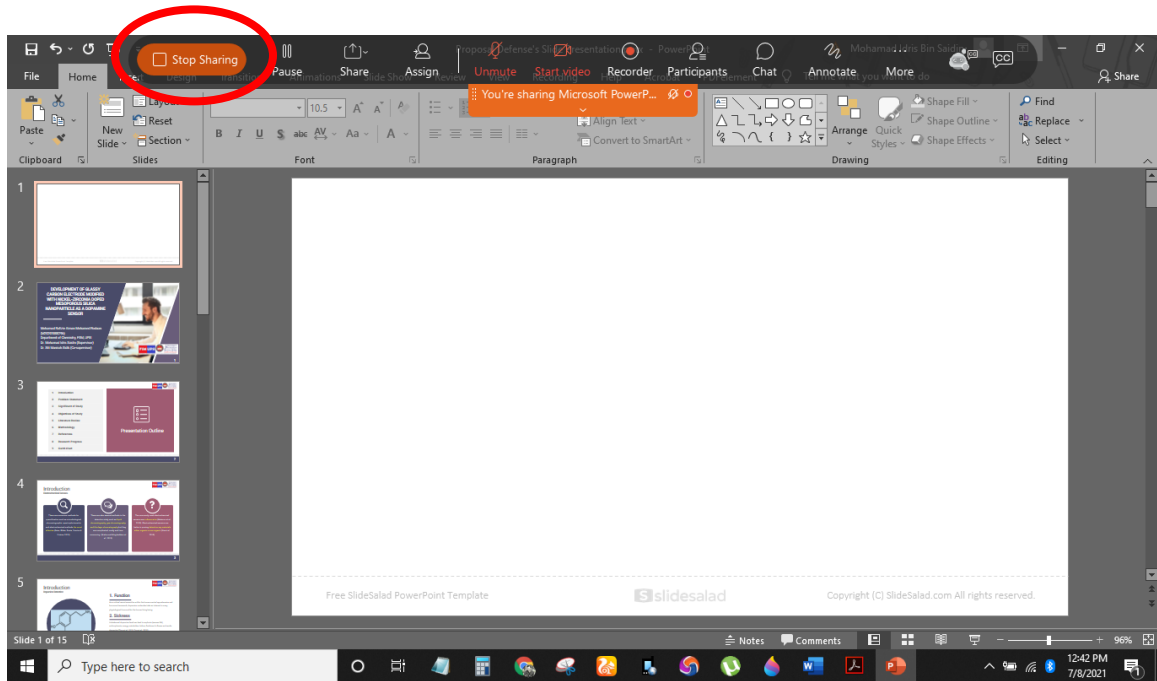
Stop Sharing
Pause
Share
Assign
Proposal Defense's Slide Presentation - PowerPoint
Unmute
Start video
Recorder
Participants
Chat
Annotate
More
Mohamad Idris Bin Saidin
CC
File
Home
Share
You're sharing Microsoft PowerP...
Paste
Clipboard
New Slide
Layout
Reset
Section
Slides
10.5
B I U S abc AV Aa A
Font
Align Text
Convert to SmartArt
Paragraph
Arrange
Quick Styles
Shape Fill
Shape Outline
Shape Effects
Drawing
Find
Replace
Select
Editing
1
2
DEVELOPMENT OF GLASSY CARBON ELECTRODE MODIFIED WITH NICKEL-ZIRCONIA DOPED MESOPOROUS SILICA NANOPARTICLE AS A DOPAMINE SENSOR
3
Presentation Outline
4
Introduction
5
Introduction
Free SlideSalad PowerPoint Template
slidesalad
Copyright (C) SlideSalad.com All rights reserved.
Slide 1 of 15
Notes
Comments
96%
Type here to search
12:42 PM
7/8/2021